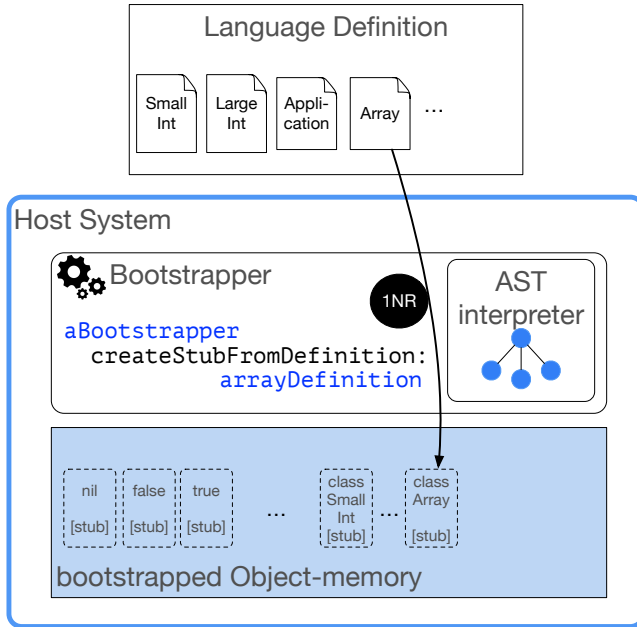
Language Definition

Small Int

Large Int

Application

Array

...

Host System

Bootstrapper

1NR

AST interpreter

aBootstrapper
  createStubFromDefinition:
        arrayDefinition

nil [stub]

false [stub]

true [stub]

...

class Small Int [stub]

...

class Array [stub]

bootstrapped Object-memory